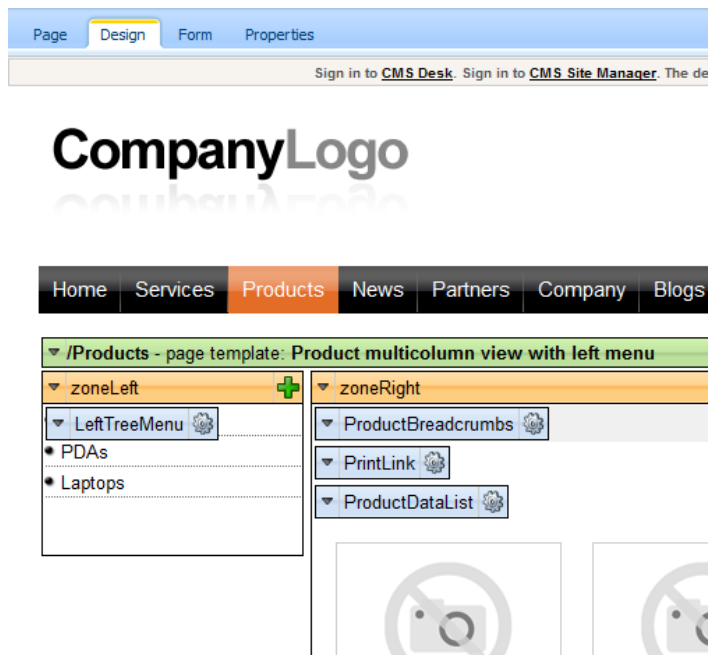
Page Design Form Properties

Sign in to CMS Desk. Sign in to CMS Site Manager. The de

CompanyLogo

Home Services Products News Partners Company Blogs

/Products - page template: Product multicolumn view with left menu

zoneLeft

LeftTreeMenu

PDAs

Laptops

zoneRight

ProductBreadcrumbs

PrintLink

ProductDataList